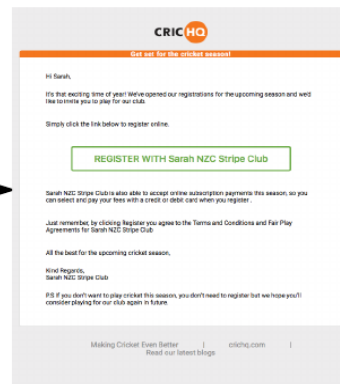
CRIC HQ

Get set for the cricket season!

Hi Sarah,

It's that exciting time of year! We've opened our registrations for the upcoming season and we'd like to invite you to play for our club.

Simply click the link below to register online.

REGISTER WITH Sarah NZC Stripe Club

Sarah NZC Stripe Club is also able to accept online subscription payments this season, so you can select and pay your fees with a credit or debit card when you register .

Just remember, by clicking Register you agree to the Terms and Conditions and Fair Play Agreements for Sarah NZC Stripe Club

All the best for the upcoming cricket season,

Kind Regards,
Sarah NZC Stripe Club

P.S If you don't want to play cricket this season, you don't need to register but we hope you'll consider playing for our club again in future

Making Cricket Even Better | crichq.com | Read our latest blogs